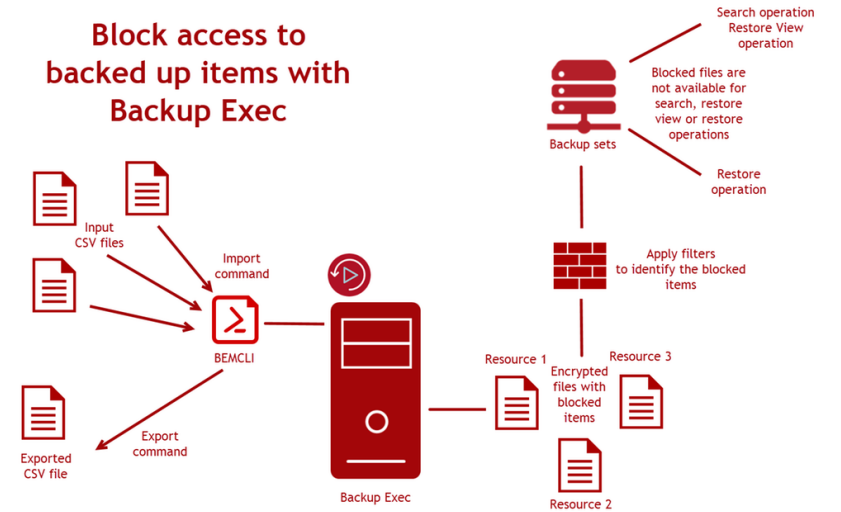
Block access to backed up items with Backup Exec

Search operation
Restore View operation

Blocked files are not available for search, restore view or restore operations

Backup sets

Restore operation

Input CSV files

Import command

Apply filters to identify the blocked items

BEMCLI

Resource 1

Resource 3

Encrypted files with blocked items

Exported CSV file

Export command

Backup Exec

Resource 2